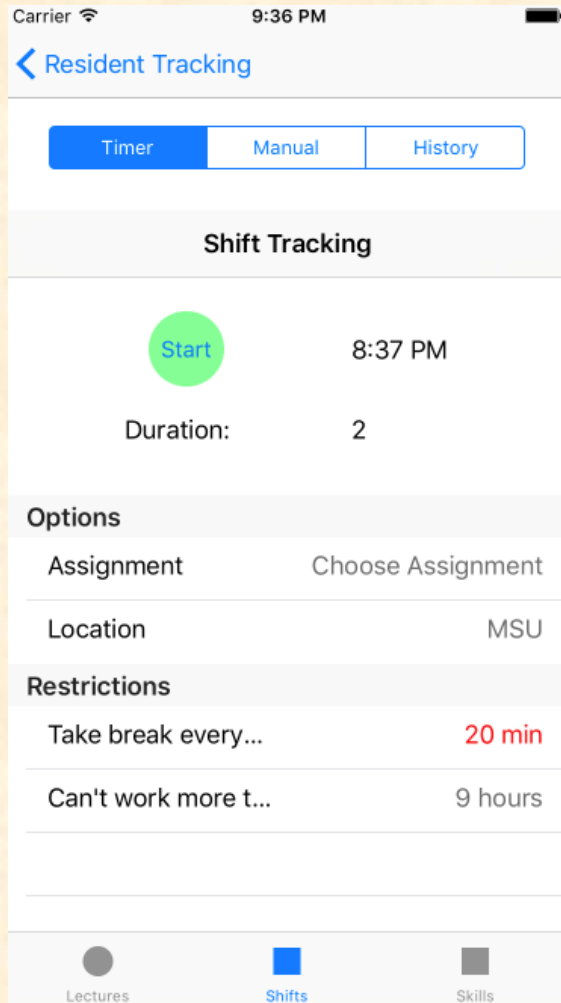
Carrier 9:36 PM

Resident Tracking

Timer Manual History

Shift Tracking

Start 8:37 PM

Duration: 2

Options

Assignment Choose Assignment

Location MSU

Restrictions

Take break every... 20 min

Can't work more t... 9 hours

Lectures Shifts Skills